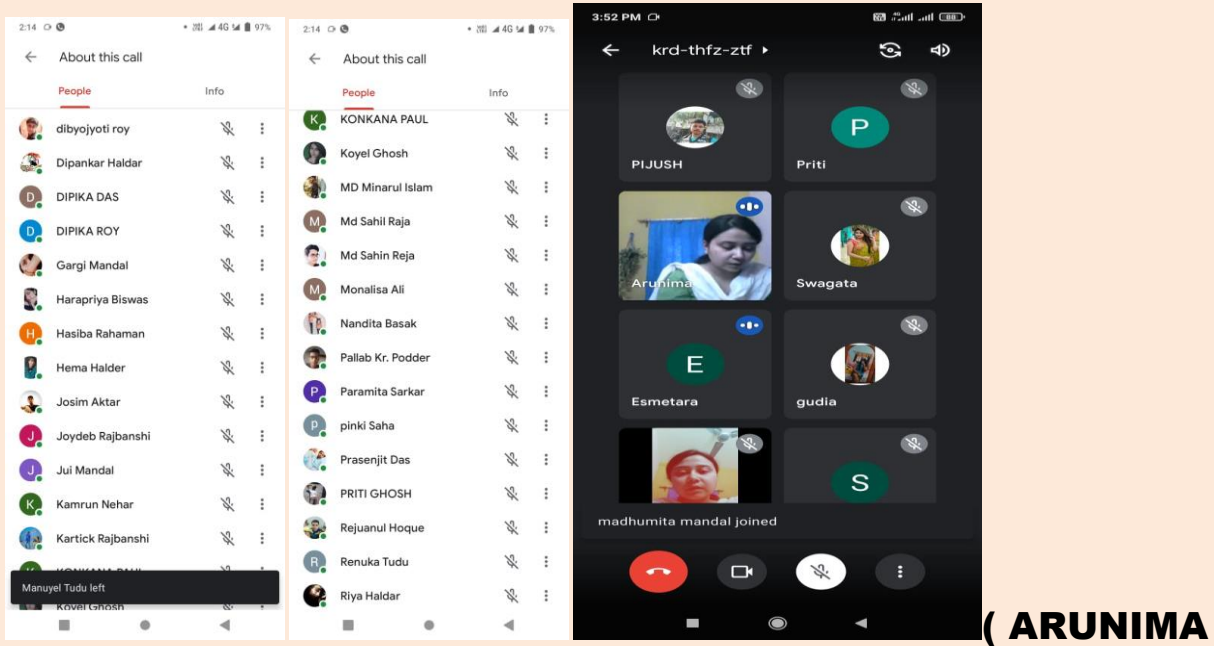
2:14 97%
About this call
People Info
dibyojyoti roy
Dipankar Haldar
D DIPIKA DAS
D DIPIKA ROY
Gargi Mandal
Harapriya Biswas
H Hasiba Rahaman
Hema Halder
Josim Aktar
J Joydeb Rajbanshi
J Jui Mandal
K Kamrun Nehar
Kartick Rajbanshi
Manuyel Tudu left
Koyel Ghosh

2:14 97%
About this call
People Info
K KONKANA PAUL
Koyel Ghosh
MD Minarul Islam
M Md Sahil Raja
Md Sahin Reja
M Monalisa Ali
Nandita Basak
Pallab Kr. Podder
P Paramita Sarkar
P pinki Saha
Prasenjit Das
PRITI GHOSH
Rejuanul Hoque
R Renuka Tudu
Riya Haldar

3:52 PM
krd-thfz-ztf
PIJUSH
P Priti
Arunima
Swagata
E Esmetara
gudia
S
madhumita mandal joined

( ARUNIMA